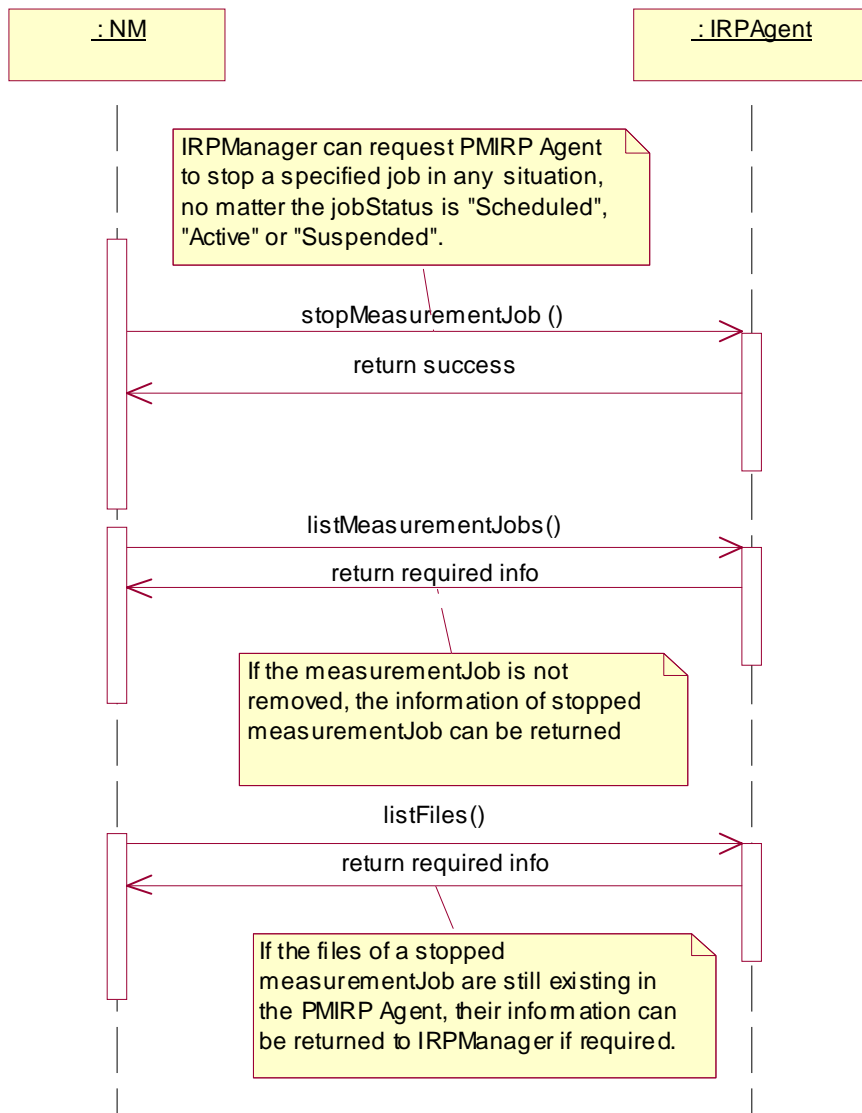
: NM

: IRPAgent

IRPManager can request PMIRP Agent to stop a specified job in any situation, no matter the jobStatus is "Scheduled", "Active" or "Suspended".

stopMeasurementJob ()

return success

listMeasurementJobs()

return required info

If the measurementJob is not removed, the information of stopped measurementJob can be returned

listFiles()

return required info

If the files of a stopped measurementJob are still existing in the PMIRP Agent, their information can be returned to IRPManager if required.